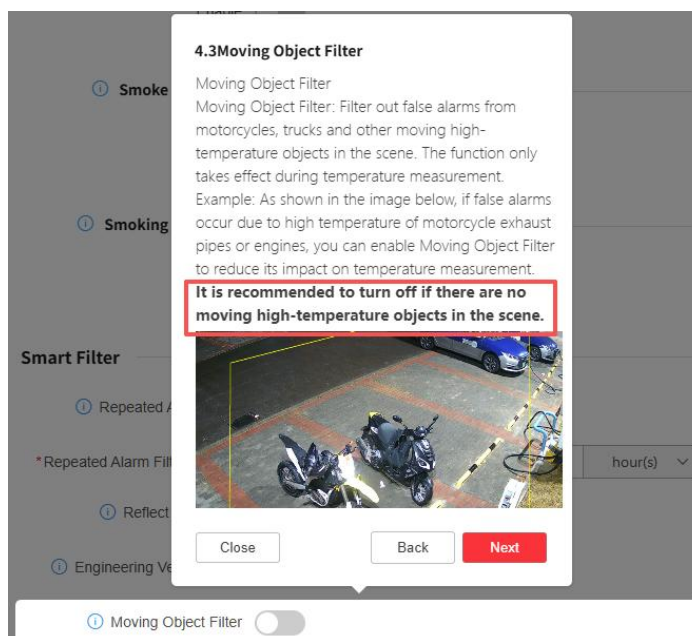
4.3Moving Object Filter

Moving Object Filter
Moving Object Filter: Filter out false alarms from motorcycles, trucks and other moving high-temperature objects in the scene. The function only takes effect during temperature measurement.
Example: As shown in the image below, if false alarms occur due to high temperature of motorcycle exhaust pipes or engines, you can enable Moving Object Filter to reduce its impact on temperature measurement.
**It is recommended to turn off if there are no moving high-temperature objects in the scene.**

Close
Back
Next

Smoke
Smoking
Smart Filter
Repeated A
*Repeated Alarm Filt
hour(s)
Reflect
Engineering Ve
Moving Object Filter